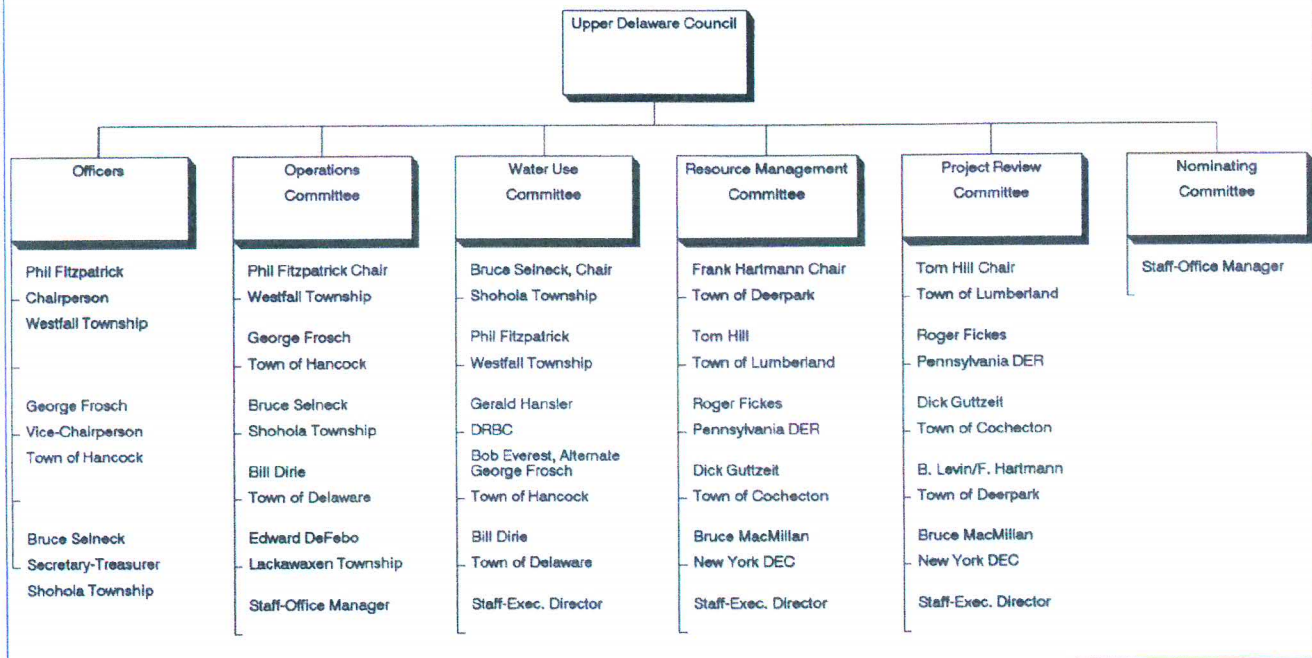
Upper Delaware Council

Officers

Phil Fitzpatrick
Chairperson
Westfall Township

George Frosch
Vice-Chairperson
Town of Hancock

Bruce Selneck
Secretary-Treasurer
Shohola Township

Operations Committee

Phil Fitzpatrick Chair
Westfall Township

George Frosch
Town of Hancock

Bruce Selneck
Shohola Township

Bill Dirie
Town of Delaware

Edward DeFebo
Lackawaxen Township

Staff-Office Manager

Water Use Committee

Bruce Selneck, Chair
Shohola Township

Phil Fitzpatrick
Westfall Township

Gerald Hansler
DRBC

Bob Everest, Alternate
George Frosch
Town of Hancock

Bill Dirie
Town of Delaware

Staff-Exec. Director

Resource Management Committee

Frank Hartmann Chair
Town of Deerpark

Tom Hill
Town of Lumberland

Roger Fickes
Pennsylvania DER

Dick Guttzeit
Town of Cochecton

Bruce MacMillan
New York DEC

Staff-Exec. Director

Project Review Committee

Tom Hill Chair
Town of Lumberland

Roger Fickes
Pennsylvania DER

Dick Guttzeit
Town of Cochecton

B. Levin/F. Hartmann
Town of Deerpark

Bruce MacMillan
New York DEC

Staff-Exec. Director

Nominating Committee

Staff-Office Manager